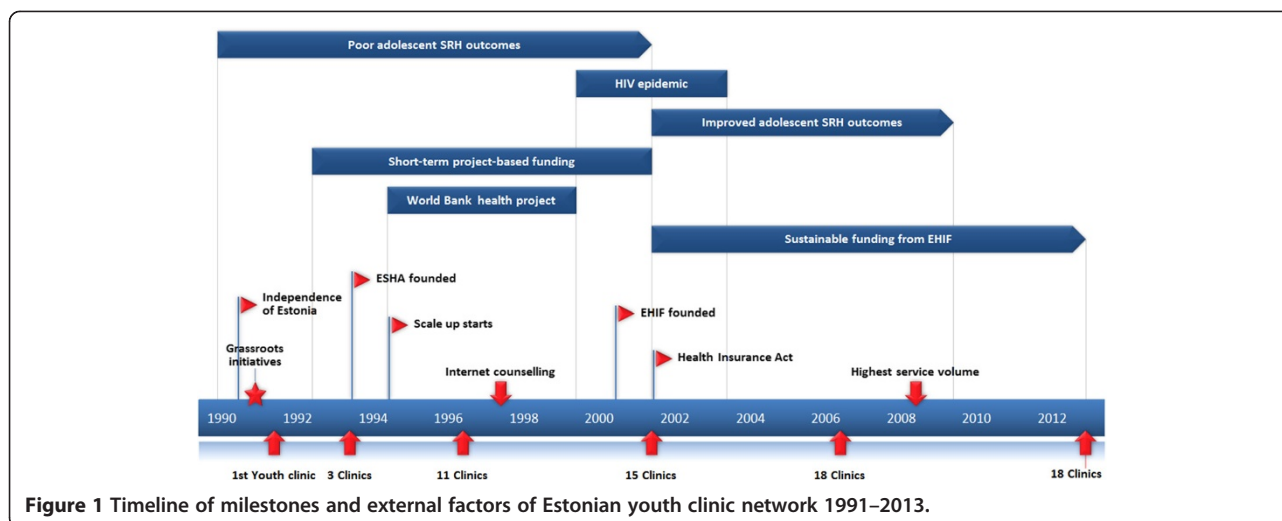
Poor adolescent SRH outcomes

HIV epidemic

Improved adolescent SRH outcomes

Short-term project-based funding

World Bank health project

Sustainable funding from EHIF

ESHA founded

Independence of Estonia

Scale up starts

EHIF founded

Grassroots initiatives

Health Insurance Act

Internet counselling

Highest service volume

1990 1992 1994 1996 1998 2000 2002 2004 2006 2008 2010 2012

1st Youth clinic

3 Clinics

11 Clinics

15 Clinics

18 Clinics

18 Clinics

**Figure 1** Timeline of milestones and external factors of Estonian youth clinic network 1991–2013.